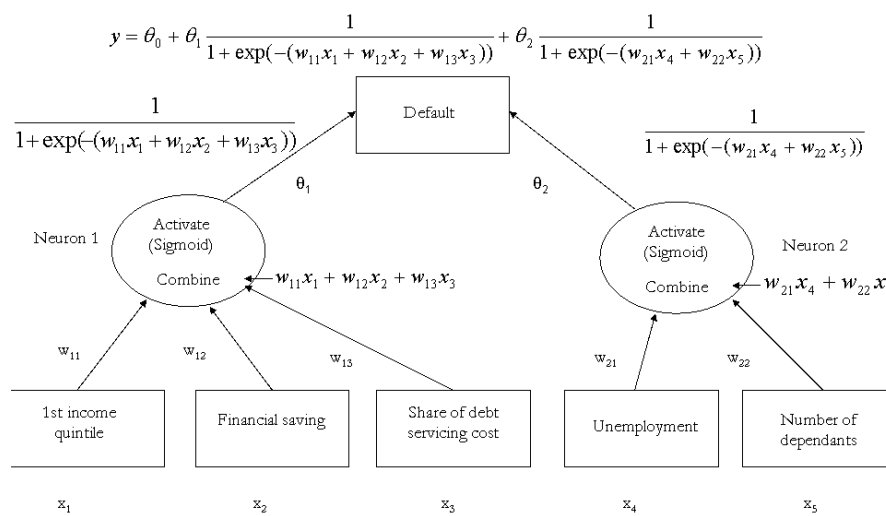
$y = \theta_0 + \theta_1 \frac{1}{1+\exp(-(w_{11}x_1 + w_{12}x_2 + w_{13}x_3))} + \theta_2 \frac{1}{1+\exp(-(w_{21}x_4 + w_{22}x_5))}$

$\frac{1}{1+\exp(-(w_{11}x_1 + w_{12}x_2 + w_{13}x_3))}$

Default

$\frac{1}{1+\exp(-(w_{21}x_4 + w_{22}x_5))}$

$\theta_1$

$\theta_2$

Neuron 1

Activate (Sigmoid)

Combine

$w_{11}x_1 + w_{12}x_2 + w_{13}x_3$

Activate (Sigmoid)

Neuron 2

Combine

$w_{21}x_4 + w_{22}x$

$w_{11}$

$w_{12}$

$w_{13}$

$w_{21}$

$w_{22}$

1st income quintile

Financial saving

Share of debt servicing cost

Unemployment

Number of dependants

$x_1$

$x_2$

$x_3$

$x_4$

$x_5$